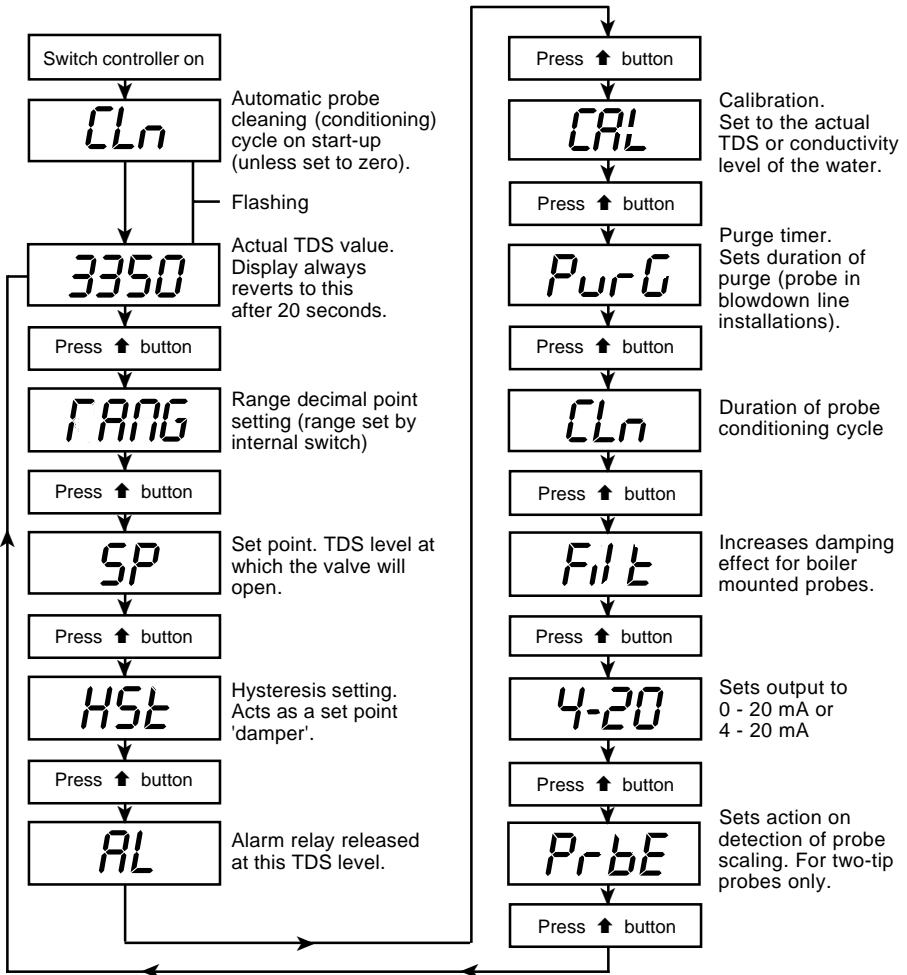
Switch controller on

CLn

Automatic probe cleaning (conditioning) cycle on start-up (unless set to zero).

Flashing

3350

Actual TDS value. Display always reverts to this after 20 seconds.

Press ⬆ button

rANG

Range decimal point setting (range set by internal switch)

Press ⬆ button

SP

Set point. TDS level at which the valve will open.

Press ⬆ button

HSt

Hysteresis setting. Acts as a set point 'damper'.

Press ⬆ button

AL

Alarm relay released at this TDS level.

Press ⬆ button

CAL

Calibration. Set to the actual TDS or conductivity level of the water.

Press ⬆ button

PurG

Purge timer. Sets duration of purge (probe in blowdown line installations).

Press ⬆ button

CLn

Duration of probe conditioning cycle

Press ⬆ button

FiLt

Increases damping effect for boiler mounted probes.

Press ⬆ button

4-20

Sets output to 0 - 20 mA or 4 - 20 mA

Press ⬆ button

PrbE

Sets action on detection of probe scaling. For two-tip probes only.

Press ⬆ button